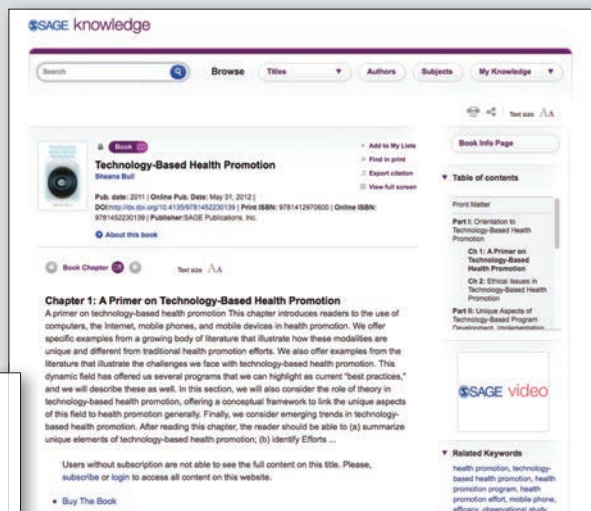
SSAGE knowledge

Search

Browse Titles Authors Subjects My Knowledge

Text size AA

Book

Technology-Based Health Promotion

Sheana Bull

Add to My Lists
Find in print
Export citation
View full screen

Pub. date: 2011 | Online Pub. Date: May 31, 2012 | DOI:http://dx.doi.org/10.4135/9781452230139 | Print ISBN: 9781412970600 | Online ISBN: 9781452230139 | Publisher:SAGE Publications, Inc.

About this book

Book Chapter

Text size AA

Chapter 1: A Primer on Technology-Based Health Promotion

A primer on technology-based health promotion This chapter introduces readers to the use of computers, the Internet, mobile phones, and mobile devices in health promotion. We offer specific examples from a growing body of literature that illustrate how these modalities are unique and different from traditional health promotion efforts. We also offer examples from the literature that illustrate the challenges we face with technology-based health promotion. This dynamic field has offered us several programs that we can highlight as current "best practices," and we will describe these as well. In this section, we will also consider the role of theory in technology-based health promotion, offering a conceptual framework to link the unique aspects of this field to health promotion generally. Finally, we consider emerging trends in technology-based health promotion. After reading this chapter, the reader should be able to (a) summarize unique elements of technology-based health promotion; (b) identify Efforts ...

Users without subscription are not able to see the full content on this title. Please, subscribe or login to access all content on this website.

• Buy The Book

Book Info Page

Table of contents

Front Matter

Part I: Orientation to Technology-Based Health Promotion

Ch 1: A Primer on Technology-Based Health Promotion

Ch 2: Ethical Issues in Technology-Based Health Promotion

Part II: Unique Aspects of Technology-Based Program Development, Implementation

SSAGE video

Related Keywords

health promotion, technology-based health promotion, health promotion program, health promotion effort, mobile phone, efficacy, observational study